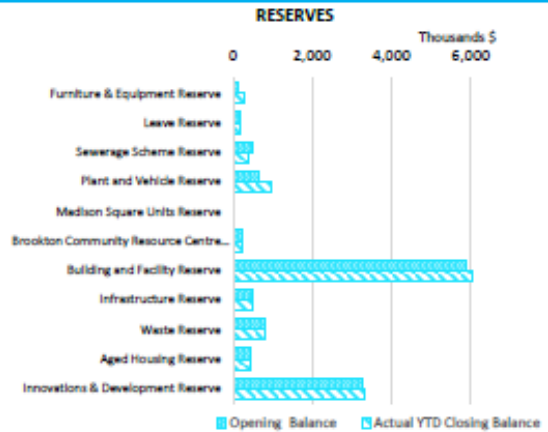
RESERVES

Thousands $

0
2,000
4,000
6,000

Furniture & Equipment Reserve
Leave Reserve
Sewerage Scheme Reserve
Plant and Vehicle Reserve
Medison Square Units Reserve
Brookton Community Resource Centre...
Building and Facility Reserve
Infrastructure Reserve
Waste Reserve
Aged Housing Reserve
Innovations & Development Reserve

Opening Balance
Actual YTD Closing Balance